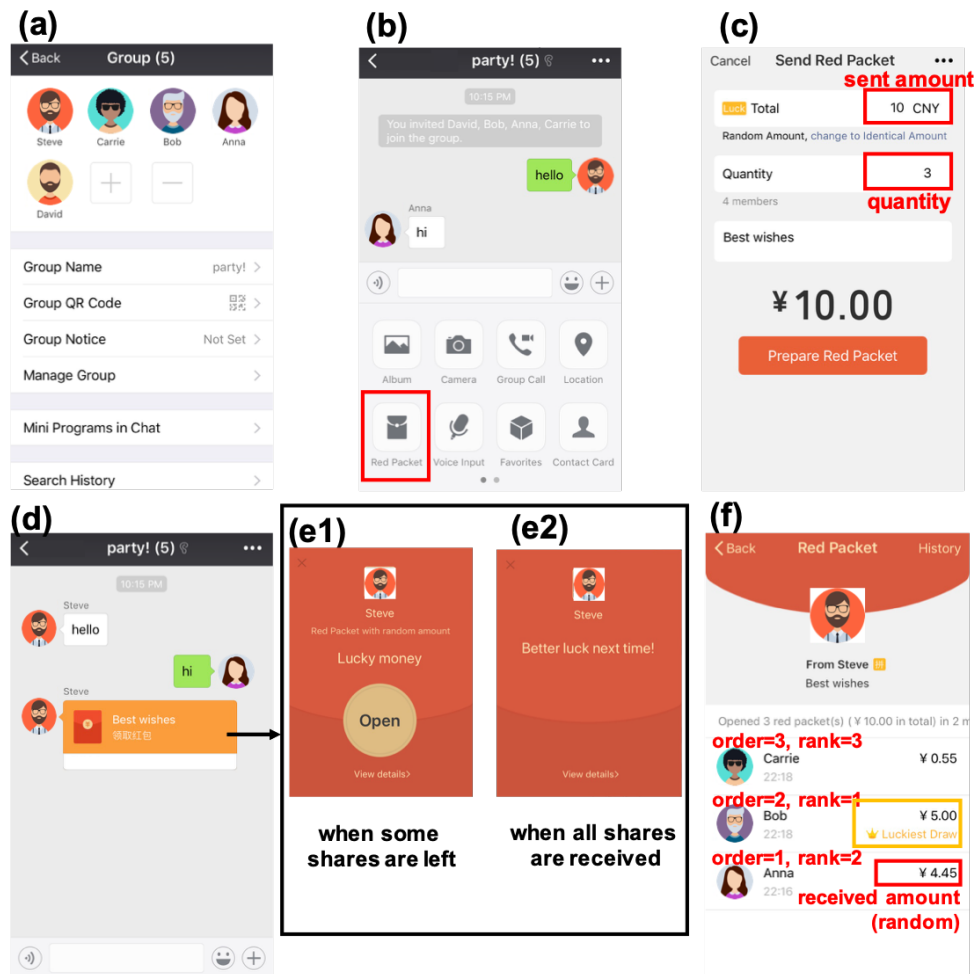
(a)

Back Group (5)

Steve Carrie Bob Anna

David

Group Name party!

Group QR Code

Group Notice Not Set

Manage Group

Mini Programs in Chat

Search History

(b)

party! (5)

10:15 PM

You invited David, Bob, Anna, Carrie to join the group.

hello

Anna

hi

Album Camera Group Call Location

Red Packet Voice Input Favorites Contact Card

(c)

Cancel Send Red Packet

sent amount

Luck Total 10 CNY

Random Amount, change to Identical Amount

Quantity 3

4 members

quantity

Best wishes

¥10.00

Prepare Red Packet

(d)

party! (5)

10:15 PM

Steve

hello

hi

Steve

Best wishes

领取红包

(e1)

Steve

Red Packet with random amount

Lucky money

Open

View details>

when some shares are left

(e2)

Steve

Better luck next time!

View details>

when all shares are received

(f)

Back Red Packet History

From Steve

Best wishes

Opened 3 red packet(s) ( ¥ 10.00 in total) in 2 m

order=3, rank=3

Carrie ¥ 0.55

22:18

order=2, rank=1

Bob ¥ 5.00

22:18 Luckiest Draw

order=1, rank=2

Anna ¥ 4.45

22:16

received amount (random)